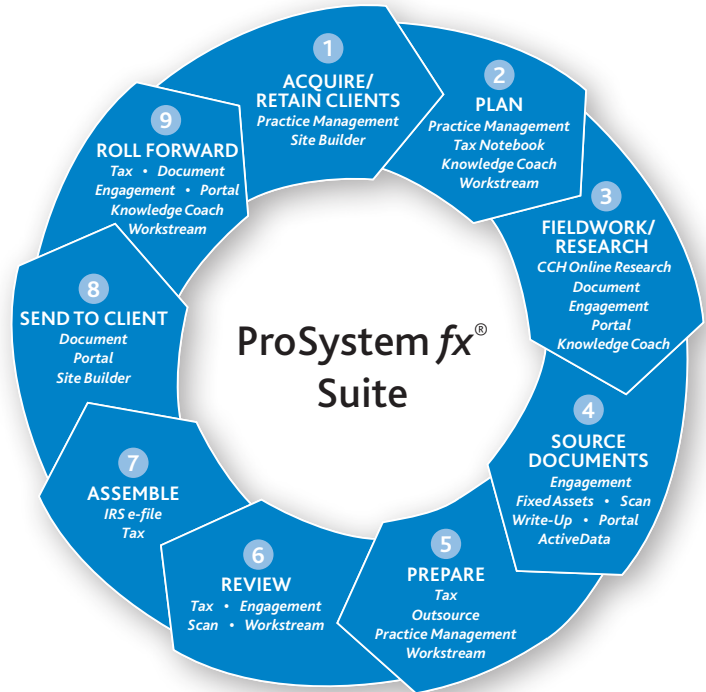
1
ACQUIRE/
RETAIN CLIENTS
Practice Management
Site Builder

2
PLAN
Practice Management
Tax Notebook
Knowledge Coach
Workstream

3
FIELDWORK/
RESEARCH
CCH Online Research
Document
Engagement
Portal
Knowledge Coach

4
SOURCE
DOCUMENTS
Engagement
Fixed Assets • Scan
Write-Up • Portal
ActiveData

5
PREPARE
Tax
Outsource
Practice Management
Workstream

6
REVIEW
Tax • Engagement
Scan • Workstream

7
ASSEMBLE
IRS e-file
Tax

8
SEND TO CLIENT
Document
Portal
Site Builder

9
ROLL FORWARD
Tax • Document
Engagement • Portal
Knowledge Coach
Workstream

ProSystem *fx*®
Suite